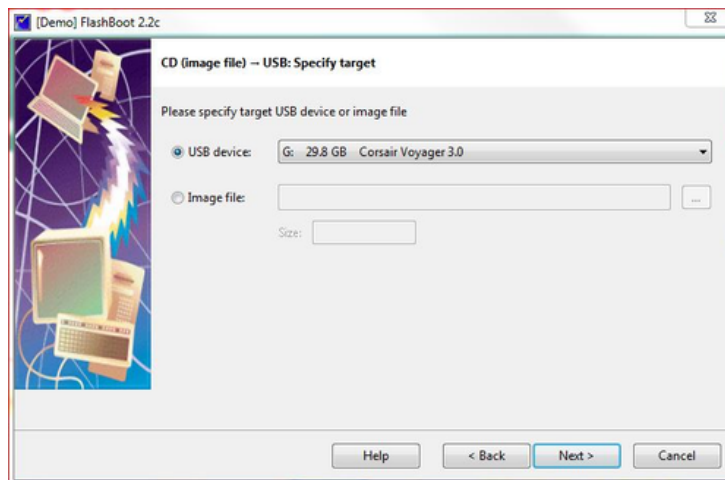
[Demo] FlashBoot 2.2c

CD (image file) → USB: Specify target

Please specify target USB device or image file

USB device: G: 29.8 GB Corsair Voyager 3.0

Image file: ...

Size:

Help
< Back
Next >
Cancel